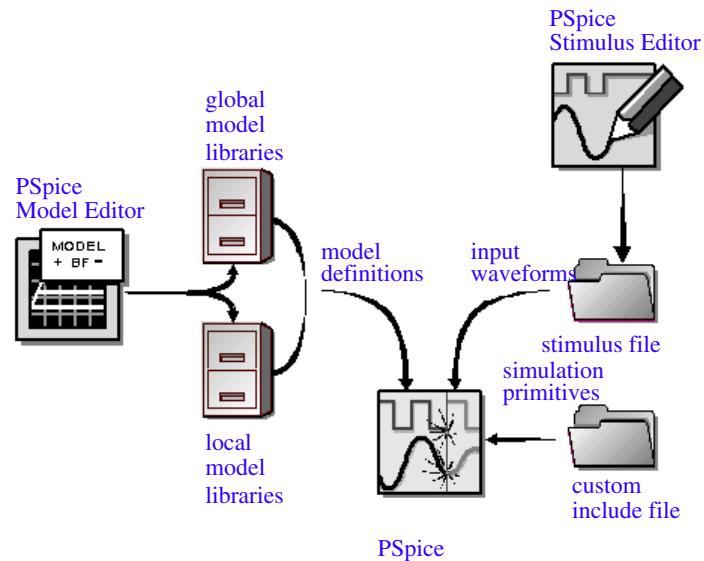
PSpice
Stimulus Editor

global
model
libraries

PSpice
Model Editor

MODEL
+ BF =

model
definitions

input
waveforms

stimulus file

simulation
primitives

local
model
libraries

custom
include file

PSpice